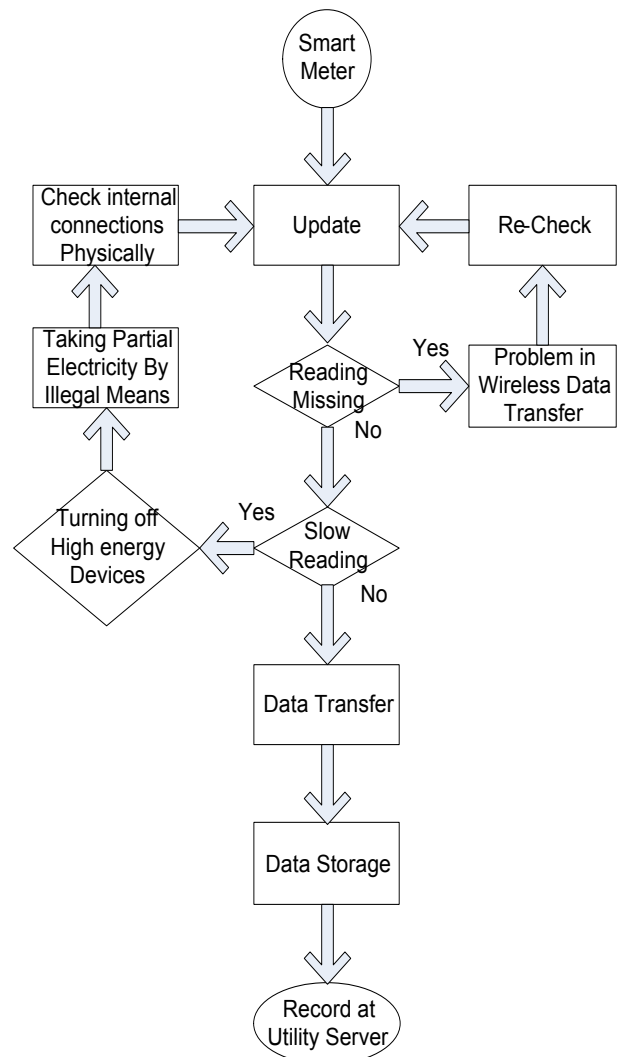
Smart Meter

Check internal connections Physically

Update

Re-Check

Taking Partial Electricity By Illegal Means

Yes

Reading Missing

Problem in Wireless Data Transfer

No

Yes

Turning off High energy Devices

Slow Reading

No

Data Transfer

Data Storage

Record at Utility Server